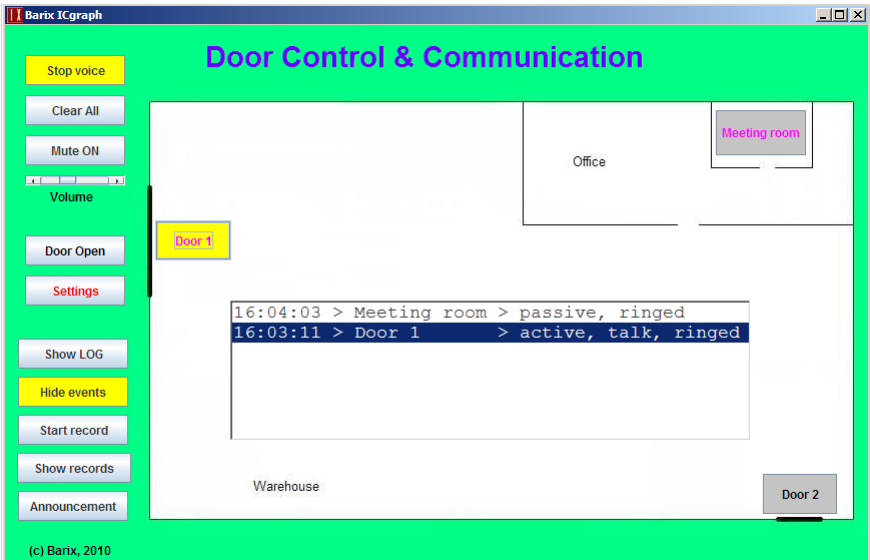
Barix ICgraph

Door Control & Communication

Stop voice

Clear All

Mute ON

Volume

Door Open

Settings

Show LOG

Hide events

Start record

Show records

Announcement

(c) Barix, 2010

Meeting room

Office

Door 1

16:04:03 > Meeting room > passive, ringed
16:03:11 > Door 1 > active, talk, ringed

Warehouse

Door 2